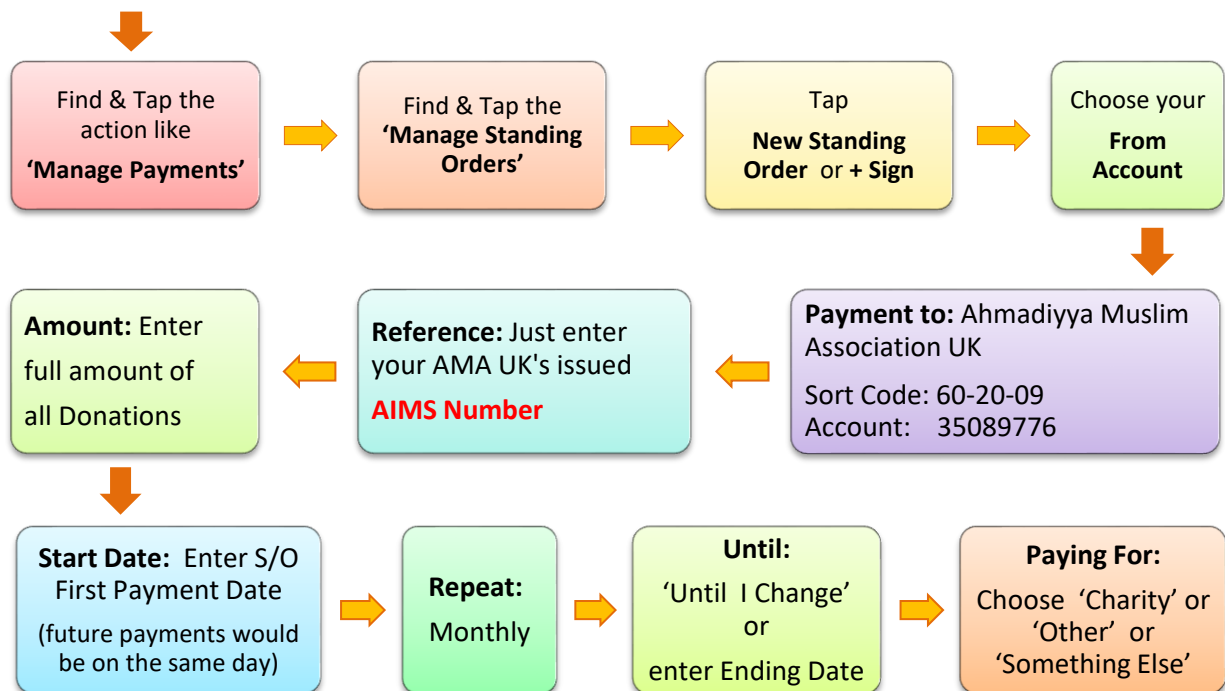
Find & Tap the action like
**'Manage Payments'**

Find & Tap the
**'Manage Standing Orders'**

Tap
**New Standing Order** or **+ Sign**

Choose your
**From Account**

**Payment to:** Ahmadiyya Muslim Association UK
Sort Code: 60-20-09
Account: 35089776

**Reference:** Just enter your AMA UK's issued **AIMS Number**

**Amount:** Enter full amount of all Donations

**Start Date:** Enter S/O First Payment Date
(future payments would be on the same day)

**Repeat:** Monthly

**Until:**
'Until I Change'
or
enter Ending Date

**Paying For:**
Choose 'Charity' or 'Other' or 'Something Else'